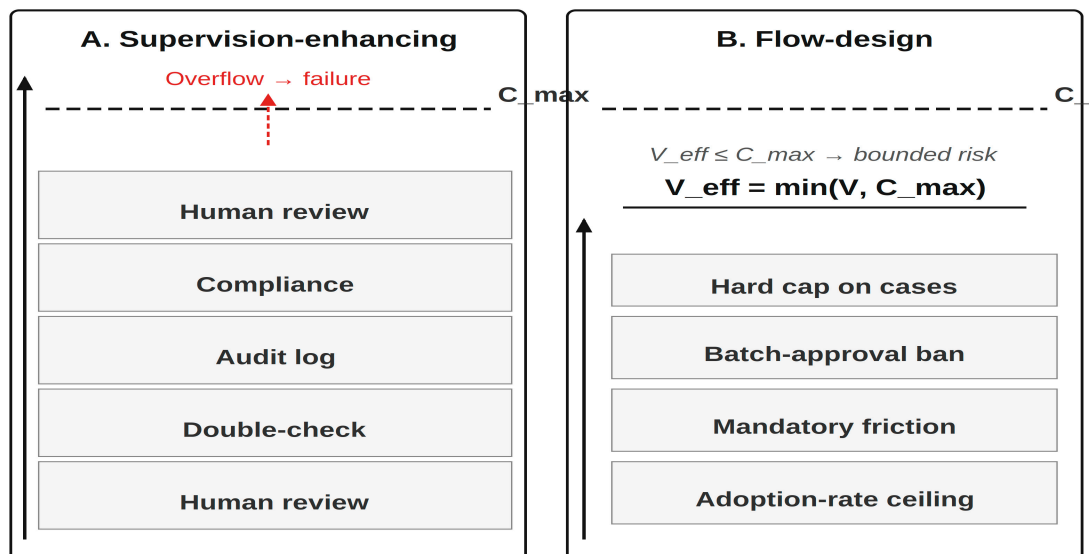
A. Supervision-enhancing

Overflow → failure

C_max

Human review

Compliance

Audit log

Double-check

Human review

B. Flow-design

C_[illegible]

V_eff ≤ C_max → bounded risk

V_eff = min(V, C_max)

Hard cap on cases

Batch-approval ban

Mandatory friction

Adoption-rate ceiling